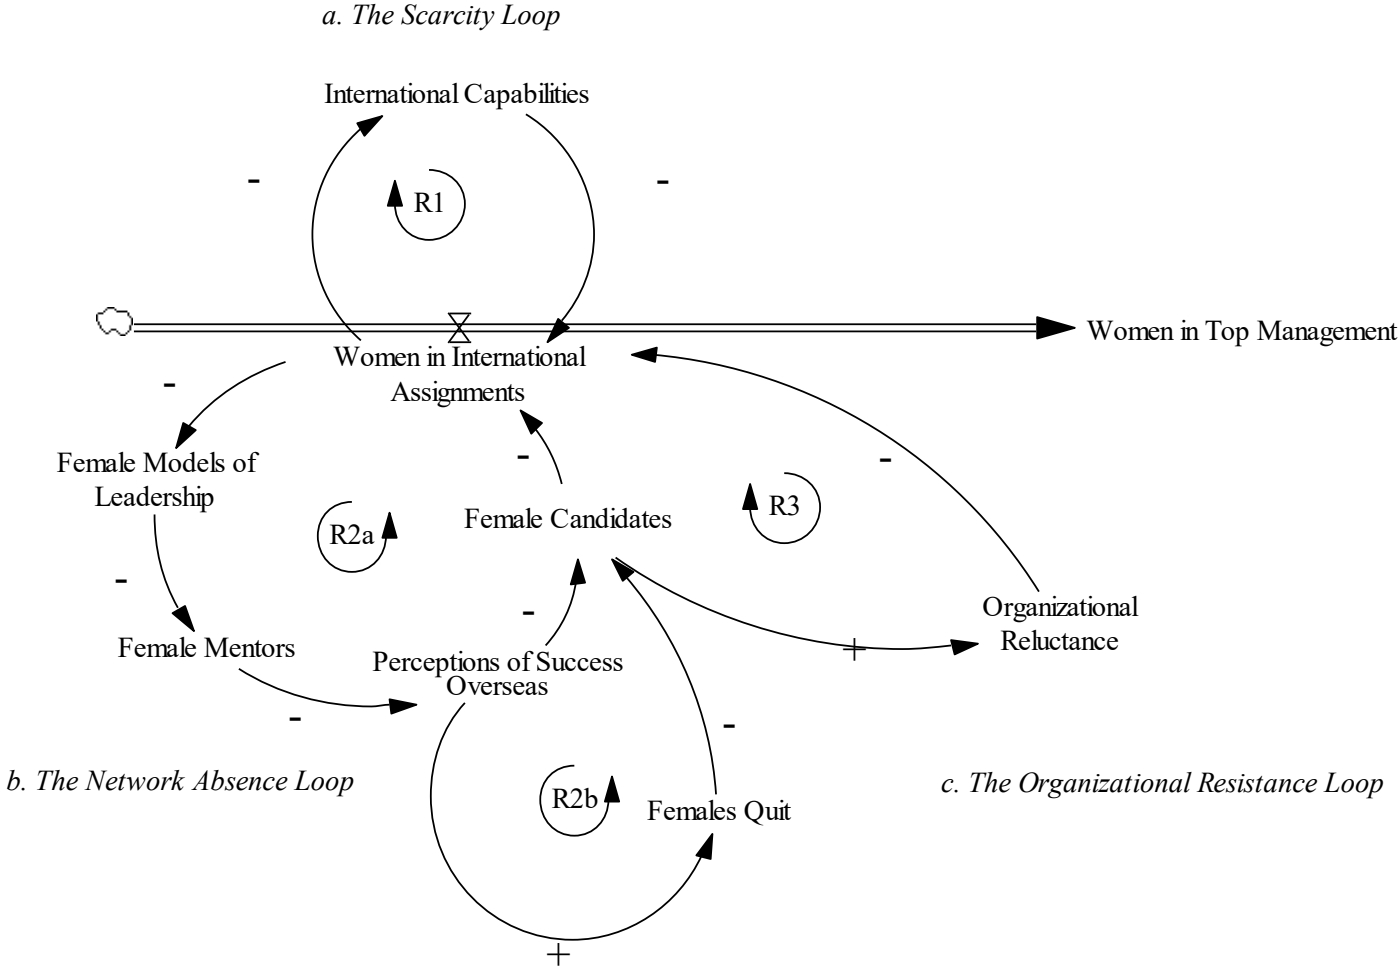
a. The Scarcity Loop

International Capabilities

-

R1

-

Women in Top Management

Women in International Assignments

-

Female Models of Leadership

-

R2a

Female Candidates

R3

-

-

Female Mentors

-

Perceptions of Success Overseas

Organizational Reluctance

+

-

-

b. The Network Absence Loop

R2b

Females Quit

c. The Organizational Resistance Loop

+